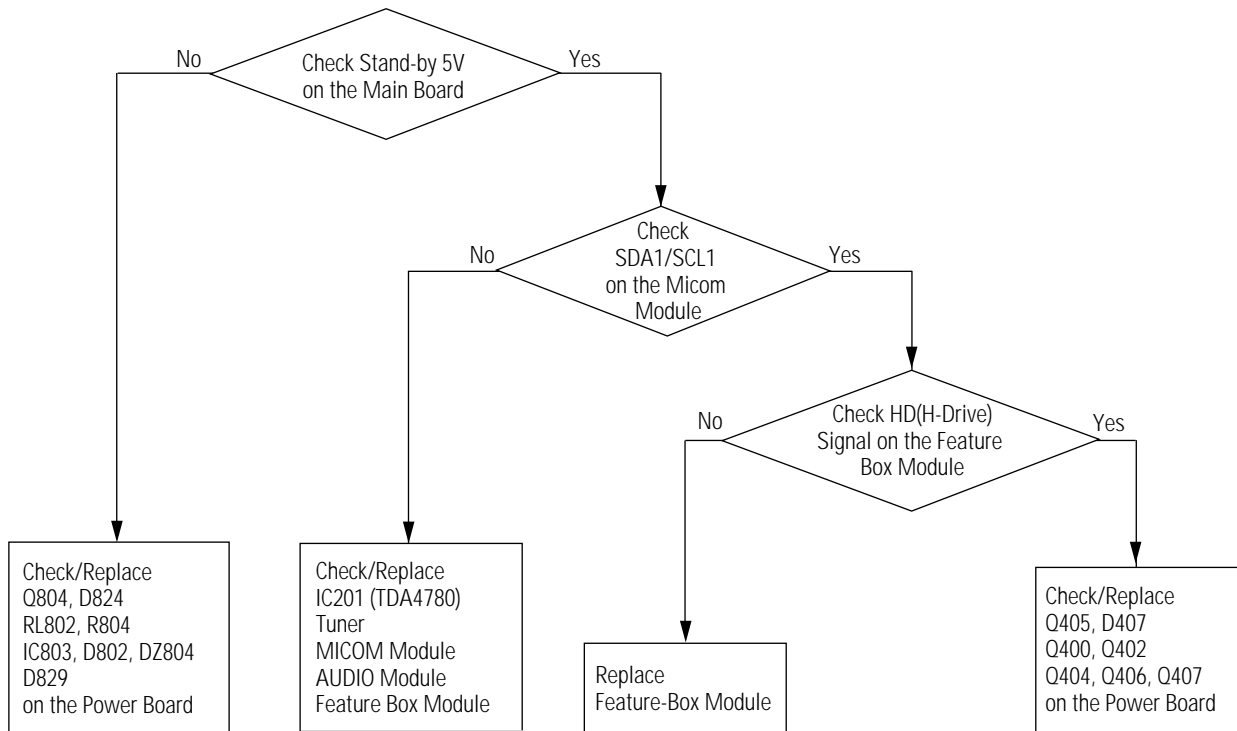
Check Stand-by 5V on the Main Board

No

Yes

Check SDA1/SCL1 on the Micom Module

No

Yes

Check HD(H-Drive) Signal on the Feature Box Module

No

Yes

Check/Replace
Q804, D824
RL802, R804
IC803, D802, DZ804
D829
on the Power Board

Check/Replace
IC201 (TDA4780)
Tuner
MICOM Module
AUDIO Module
Feature Box Module

Replace
Feature-Box Module

Check/Replace
Q405, D407
Q400, Q402
Q404, Q406, Q407
on the Power Board